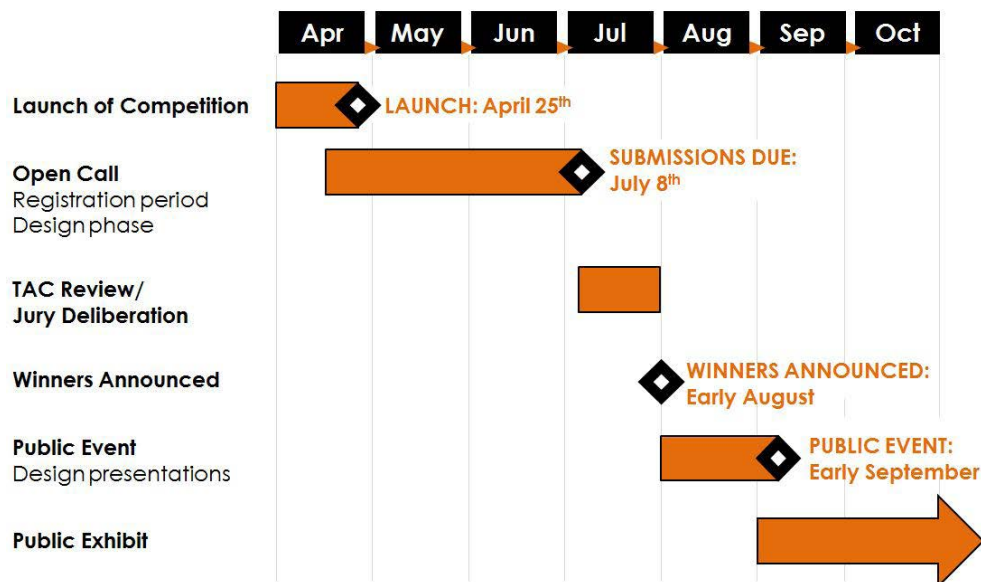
Apr May Jun Jul Aug Sep Oct

Launch of Competition

LAUNCH: April 25$^{th}$

Open Call
Registration period
Design phase

SUBMISSIONS DUE: July 8$^{th}$

TAC Review/
Jury Deliberation

Winners Announced

WINNERS ANNOUNCED: Early August

Public Event
Design presentations

PUBLIC EVENT: Early September

Public Exhibit